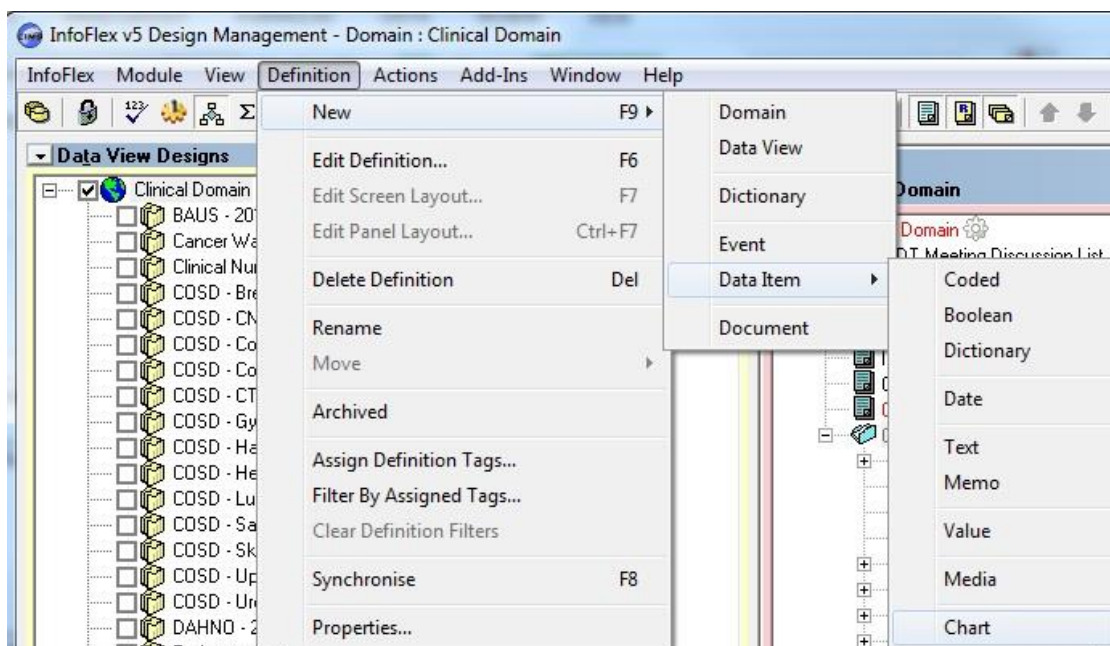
InfoFlex v5 Design Management - Domain : Clinical Domain

InfoFlex Module View Definition Actions Add-Ins Window Help

Data View Designs

Clinical Domain
BAUS - 20
Cancer Wa
Clinical Nu
COSD - Bre
COSD - CN
COSD - Co
COSD - Co
COSD - CT
COSD - Gy
COSD - Ha
COSD - He
COSD - Lu
COSD - Sa
COSD - Sk
COSD - Up
COSD - Ur
DAHNO - 2

New F9
Edit Definition... F6
Edit Screen Layout... F7
Edit Panel Layout... Ctrl+F7
Delete Definition Del
Rename
Move
Archived
Assign Definition Tags...
Filter By Assigned Tags...
Clear Definition Filters
Synchronise F8
Properties...

Domain
Data View
Dictionary
Event
Data Item
Document

Coded
Boolean
Dictionary
Date
Text
Memo
Value
Media
Chart

Domain
Domain
DT Meeting Discussion List